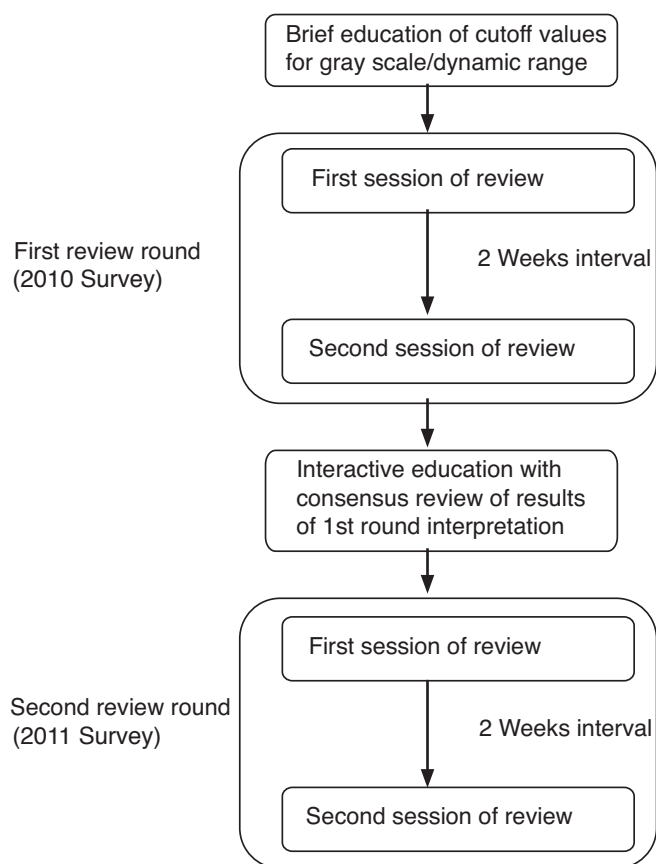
Brief education of cutoff values for gray scale/dynamic range

First review round (2010 Survey)

First session of review

2 Weeks interval

Second session of review

Interactive education with consensus review of results of 1st round interpretation

Second review round (2011 Survey)

First session of review

2 Weeks interval

Second session of review